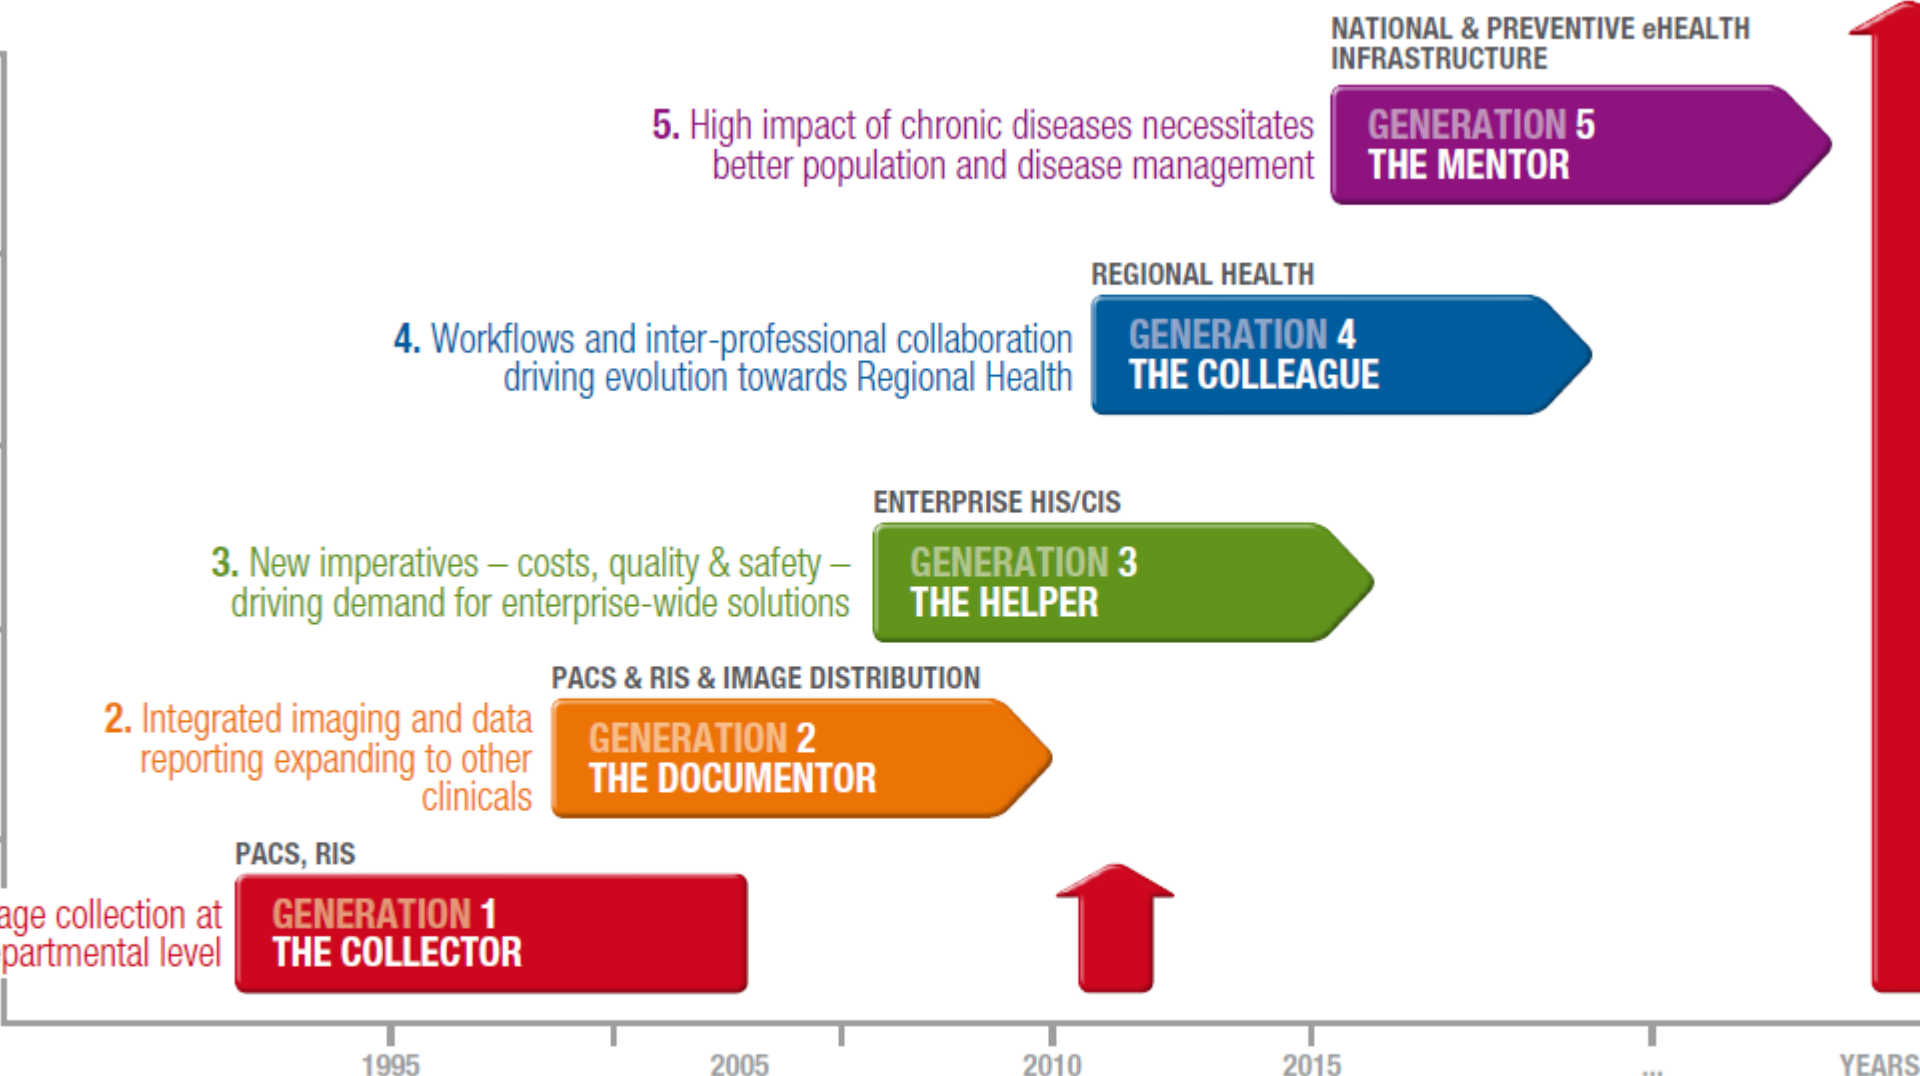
NATIONAL & PREVENTIVE eHEALTH INFRASTRUCTURE

5. High impact of chronic diseases necessitates better population and disease management

GENERATION 5
THE MENTOR

REGIONAL HEALTH

4. Workflows and inter-professional collaboration driving evolution towards Regional Health

GENERATION 4
THE COLLEAGUE

ENTERPRISE HIS/CIS

3. New imperatives – costs, quality & safety – driving demand for enterprise-wide solutions

GENERATION 3
THE HELPER

PACS & RIS & IMAGE DISTRIBUTION

2. Integrated imaging and data reporting expanding to other clinicals

GENERATION 2
THE DOCUMENTOR

PACS, RIS

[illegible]age collection at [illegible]partmental level

GENERATION 1
THE COLLECTOR

1995 2005 2010 2015 ... YEARS